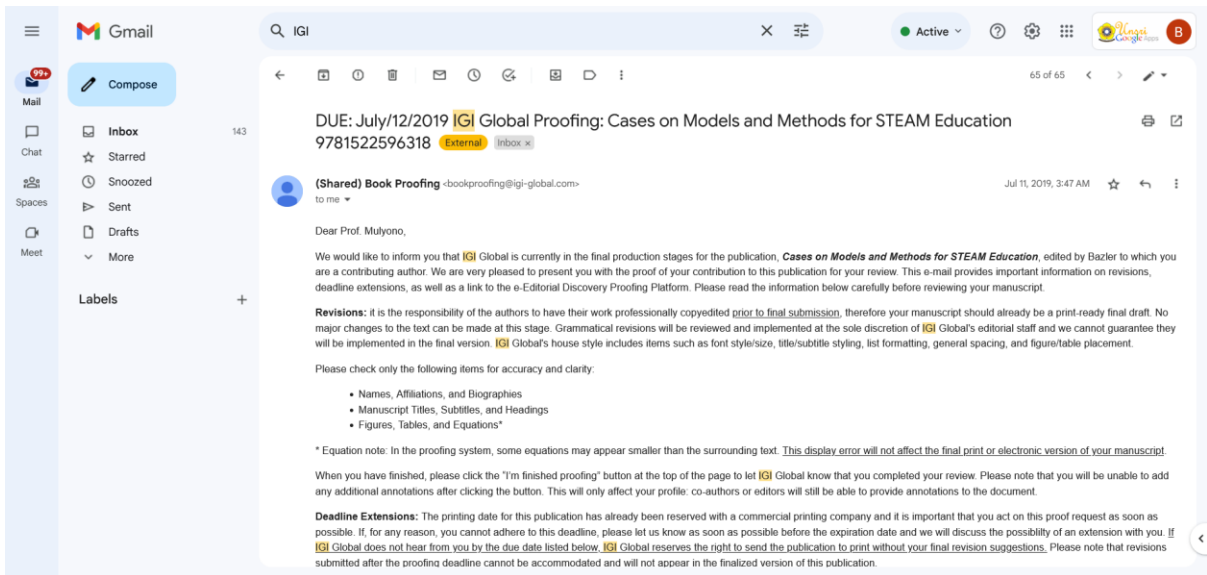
Gmail

IGI

Active

B

99+
Mail

Chat

Spaces

Meet

Compose

Inbox 143
Starred
Snoozed
Sent
Drafts
More

Labels +

65 of 65

DUE: July/12/2019 IGI Global Proofing: Cases on Models and Methods for STEAM Education 9781522596318 External Inbox ×

(Shared) Book Proofing <bookproofing@igi-global.com>
to me

Jul 11, 2019, 3:47 AM

Dear Prof. Mulyono,

We would like to inform you that IGI Global is currently in the final production stages for the publication, ***Cases on Models and Methods for STEAM Education***, edited by Bazler to which you are a contributing author. We are very pleased to present you with the proof of your contribution to this publication for your review. This e-mail provides important information on revisions, deadline extensions, as well as a link to the e-Editorial Discovery Proofing Platform. Please read the information below carefully before reviewing your manuscript.

**Revisions:** it is the responsibility of the authors to have their work professionally copyedited prior to final submission, therefore your manuscript should already be a print-ready final draft. No major changes to the text can be made at this stage. Grammatical revisions will be reviewed and implemented at the sole discretion of IGI Global's editorial staff and we cannot guarantee they will be implemented in the final version. IGI Global's house style includes items such as font style/size, title/subtitle styling, list formatting, general spacing, and figure/table placement.

Please check only the following items for accuracy and clarity:

• Names, Affiliations, and Biographies
• Manuscript Titles, Subtitles, and Headings
• Figures, Tables, and Equations*

* Equation note: In the proofing system, some equations may appear smaller than the surrounding text. This display error will not affect the final print or electronic version of your manuscript.

When you have finished, please click the "I'm finished proofing" button at the top of the page to let IGI Global know that you completed your review. Please note that you will be unable to add any additional annotations after clicking the button. This will only affect your profile: co-authors or editors will still be able to provide annotations to the document.

**Deadline Extensions:** The printing date for this publication has already been reserved with a commercial printing company and it is important that you act on this proof request as soon as possible. If, for any reason, you cannot adhere to this deadline, please let us know as soon as possible before the expiration date and we will discuss the possiblilty of an extension with you. If IGI Global does not hear from you by the due date listed below, IGI Global reserves the right to send the publication to print without your final revision suggestions. Please note that revisions submitted after the proofing deadline cannot be accommodated and will not appear in the finalized version of this publication.